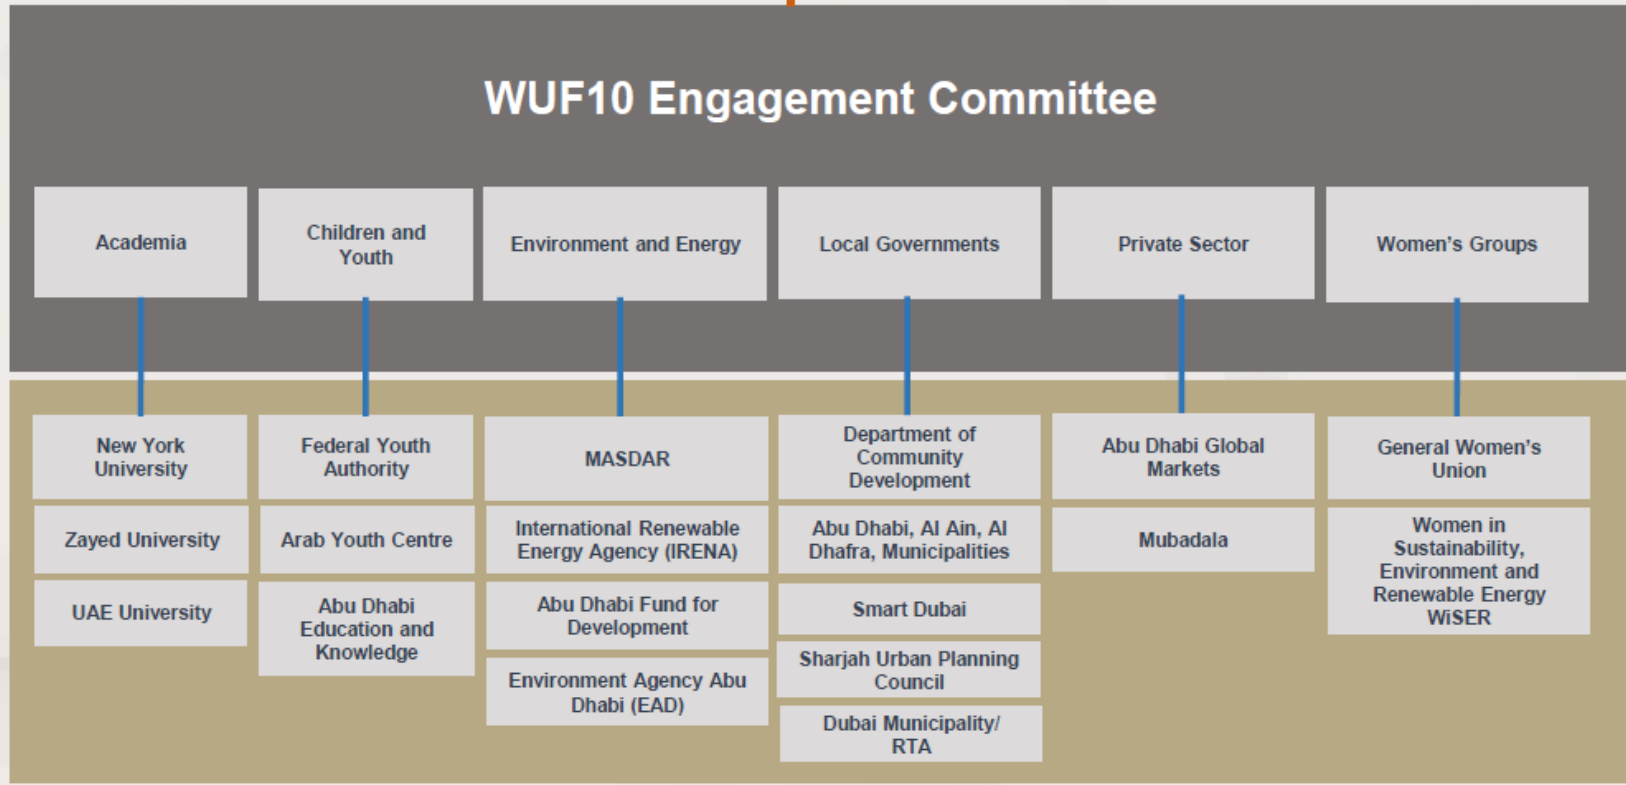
WUF10 Engagement Committee

Academia

New York University

Zayed University

UAE University

Children and Youth

Federal Youth Authority

Arab Youth Centre

Abu Dhabi Education and Knowledge

Environment and Energy

MASDAR

International Renewable Energy Agency (IRENA)

Abu Dhabi Fund for Development

Environment Agency Abu Dhabi (EAD)

Local Governments

Department of Community Development

Abu Dhabi, Al Ain, Al Dhafra, Municipalities

Smart Dubai

Sharjah Urban Planning Council

Dubai Municipality/ RTA

Private Sector

Abu Dhabi Global Markets

Mubadala

Women's Groups

General Women's Union

Women in Sustainability, Environment and Renewable Energy WiSER